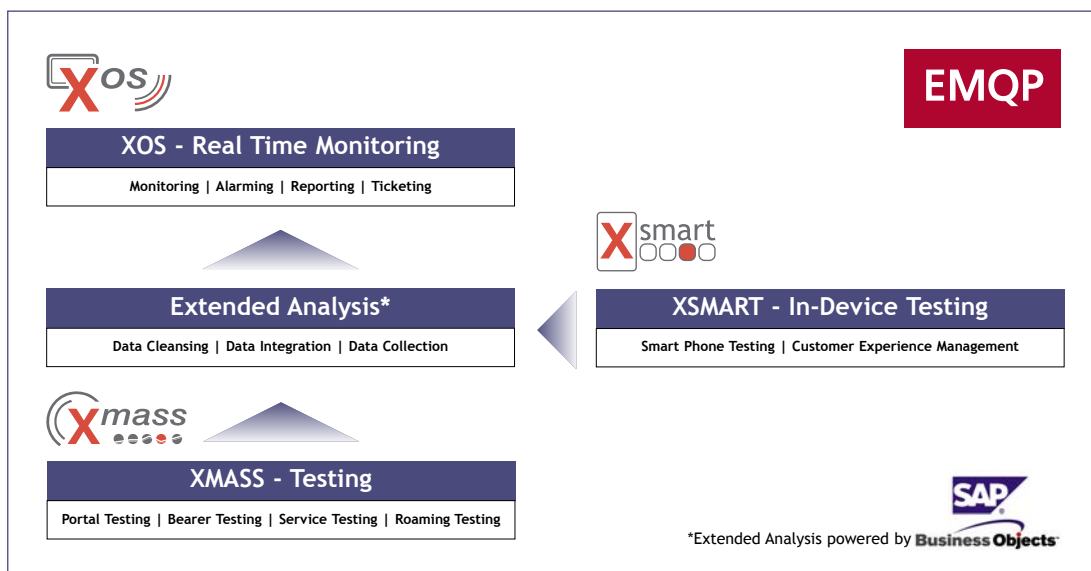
XOS

EMQP

XOS - Real Time Monitoring

Monitoring | Alarming | Reporting | Ticketing

Xsmart

Extended Analysis*

Data Cleansing | Data Integration | Data Collection

XSMART - In-Device Testing

Smart Phone Testing | Customer Experience Management

Xmass

XMASS - Testing

Portal Testing | Bearer Testing | Service Testing | Roaming Testing

SAP

*Extended Analysis powered by Business Objects